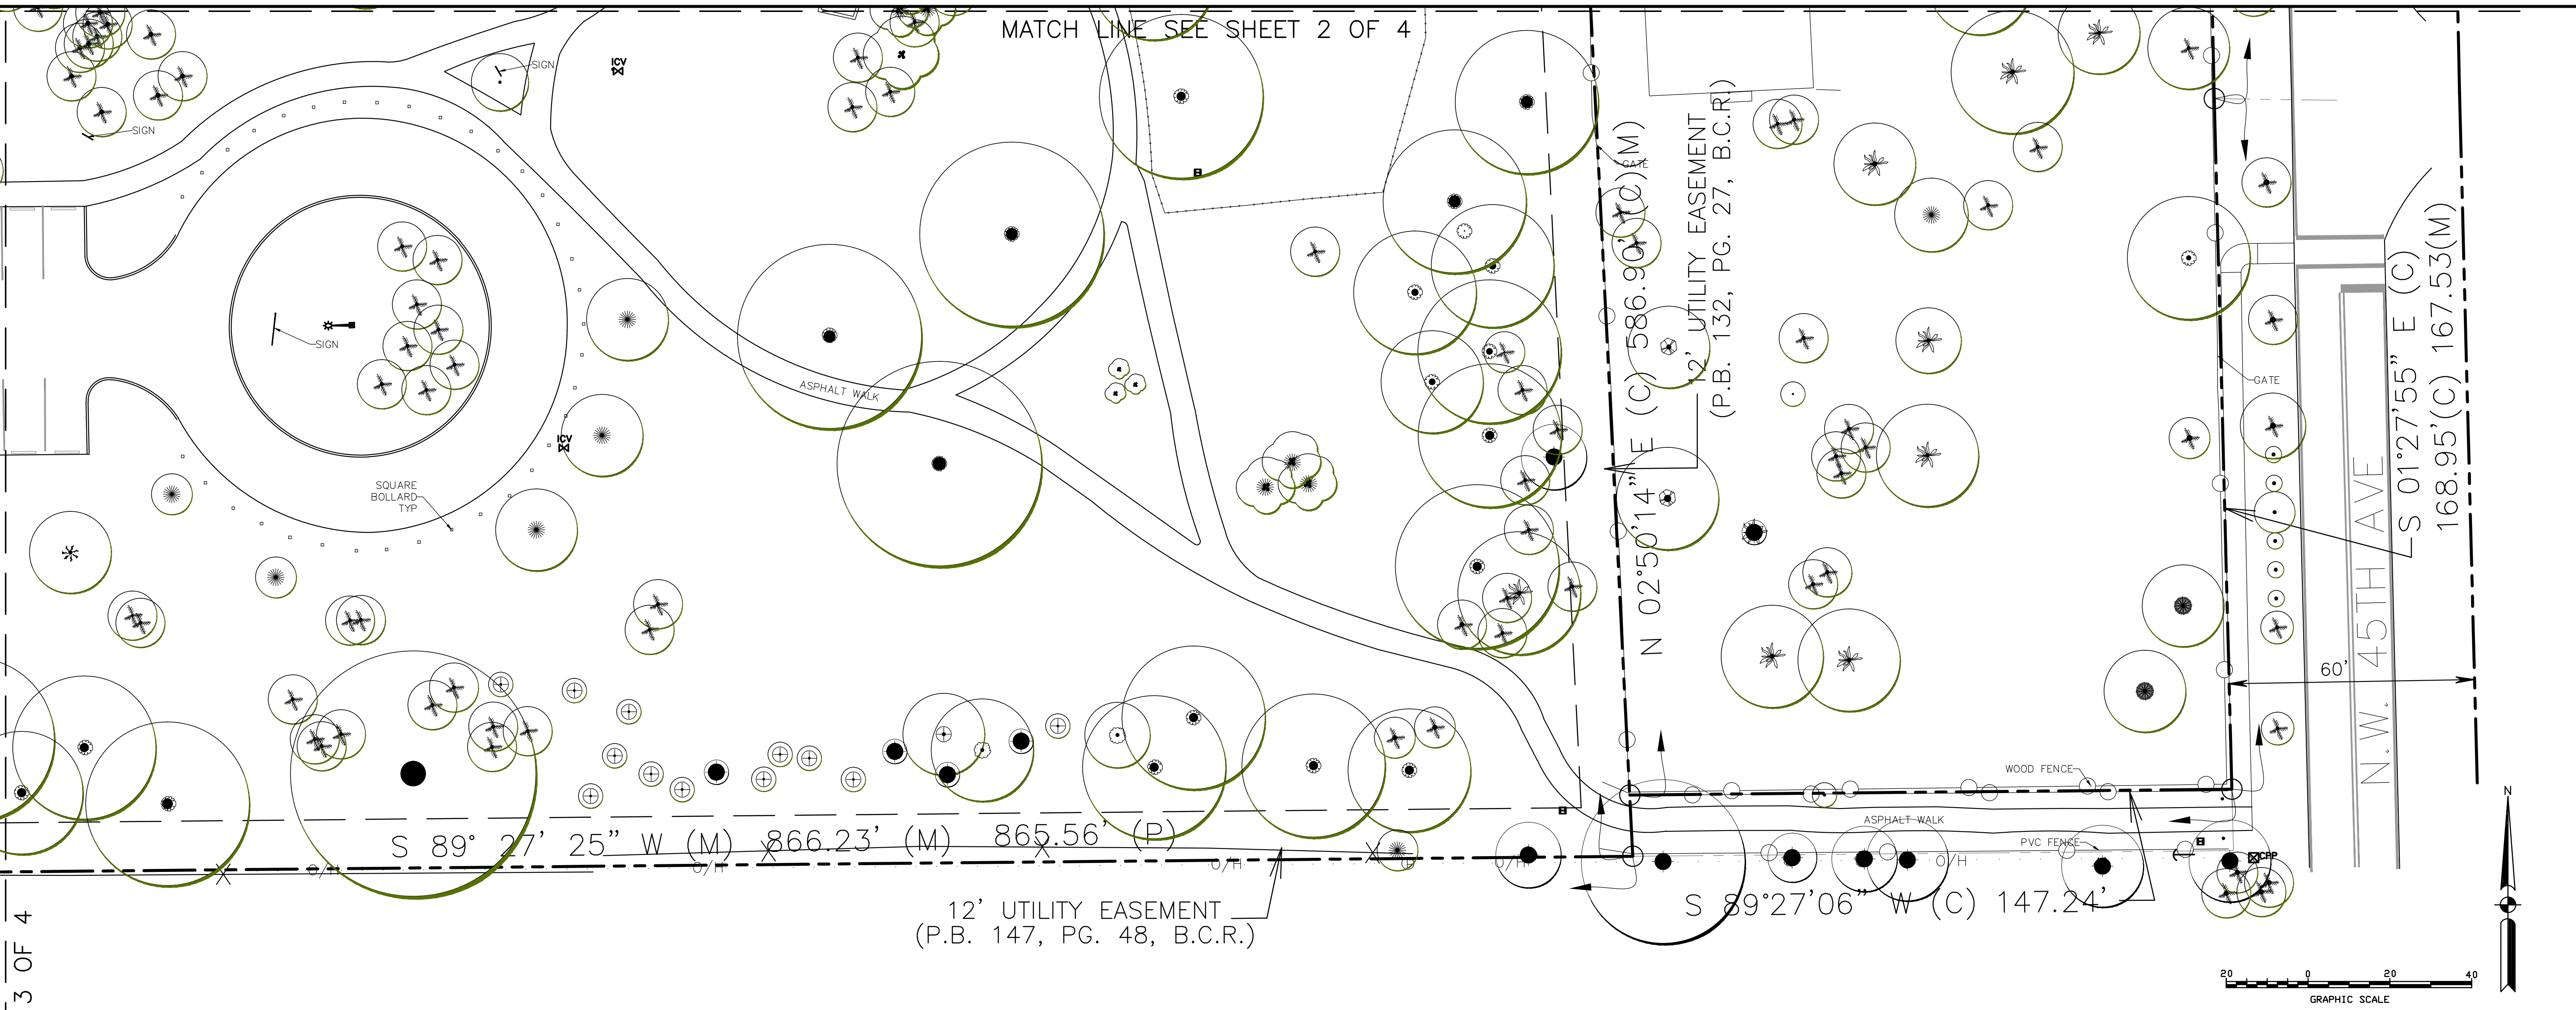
MATCH LINE SEE SHEET 2 OF 4

SIGN
ICV
SIGN
SIGN
ASPHALT WALK
ICV
SQUARE BOLLARD TYP
GATE
N 02°50'14" E (C) 586.90'(C)(M)
12' UTILITY EASEMENT (P.B. 132, PG. 27, B.C.R.)
GATE
S 01°27'55" E (C) 168.95'(C) 167.53(M)
N.W. 45TH AVE
60'
WOOD FENCE
ASPHALT WALK
PVC FENCE
O/H
CPP
S 89° 27' 25" W (M) 866.23' (M) 865.56' (P)
O/H
O/H
O/H
O/H
12' UTILITY EASEMENT
(P.B. 147, PG. 48, B.C.R.)
S 89°27'06" W (C) 147.24'
N
20 0 20 40
GRAPHIC SCALE
3 OF 4